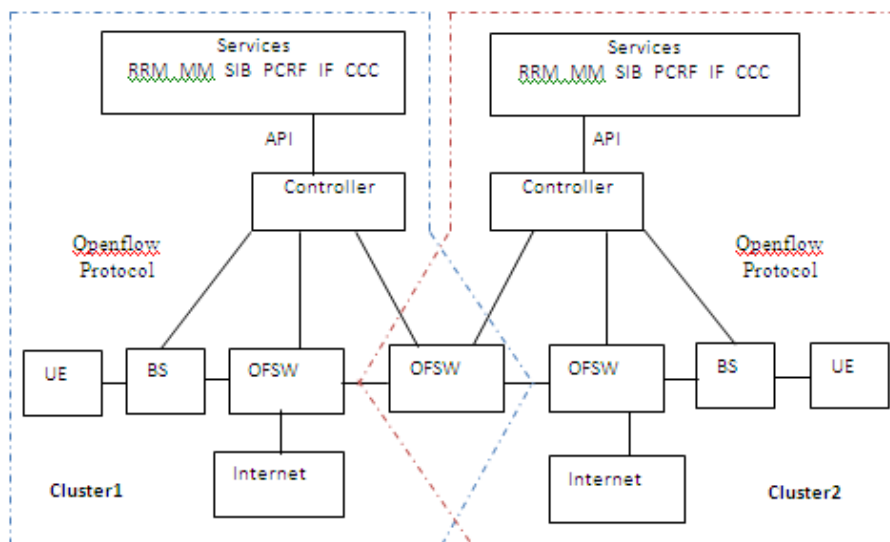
Services
RRM MM SIB PCRF IF CCC

API

Controller

Openflow Protocol

UE

BS

OFSW

Internet

Cluster1

OFSW

Services
RRM MM SIB PCRF IF CCC

API

Controller

Openflow Protocol

OFSW

BS

UE

Internet

Cluster2